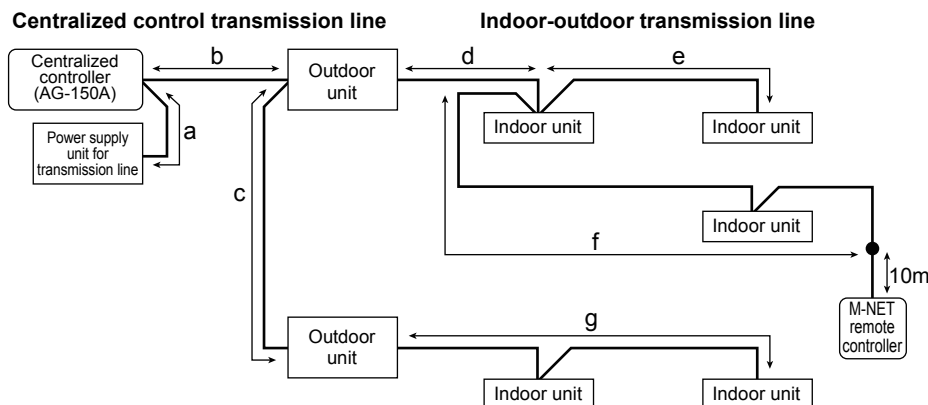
Centralized control transmission line

Indoor-outdoor transmission line

Centralized controller (AG-150A)

b

Outdoor unit

d

e

a

Power supply unit for transmission line

Indoor unit

Indoor unit

c

Indoor unit

f

10m

M-NET remote controller

Outdoor unit

g

Indoor unit

Indoor unit